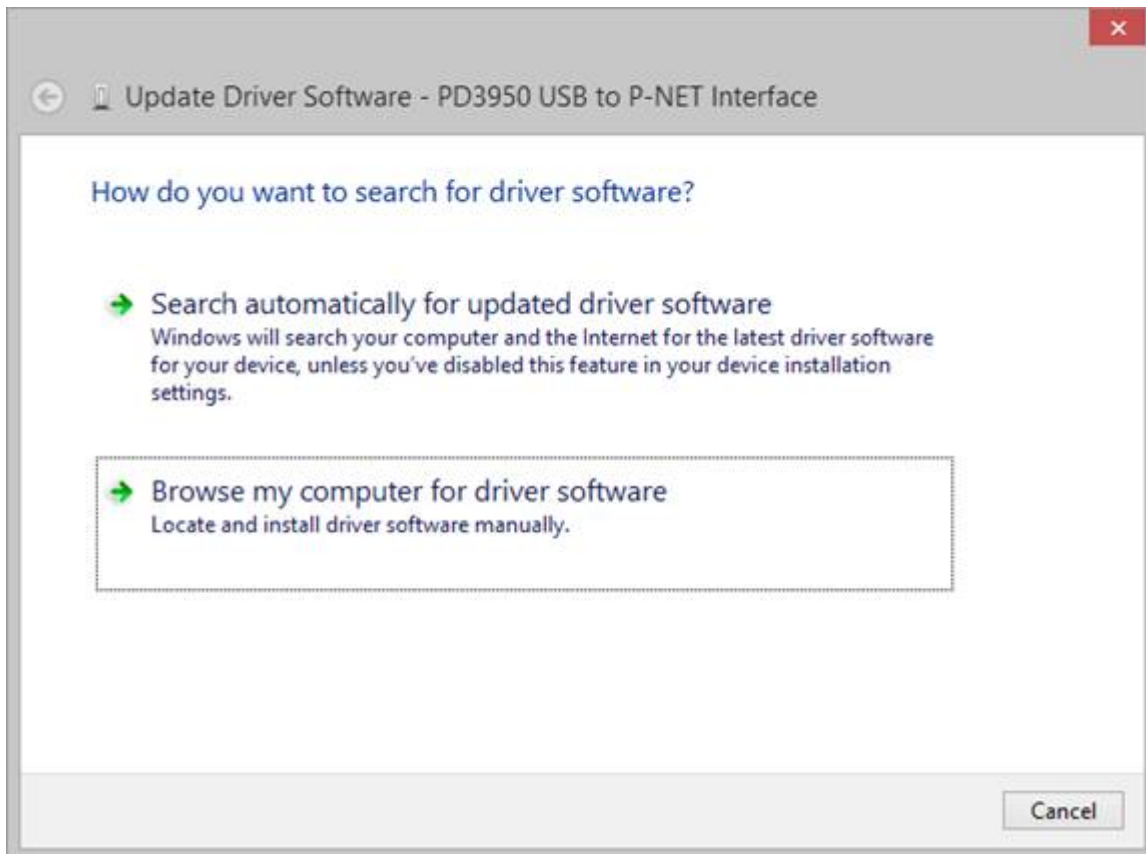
Update Driver Software - PD3950 USB to P-NET Interface

How do you want to search for driver software?

Search automatically for updated driver software
Windows will search your computer and the Internet for the latest driver software for your device, unless you've disabled this feature in your device installation settings.

Browse my computer for driver software
Locate and install driver software manually.

Cancel